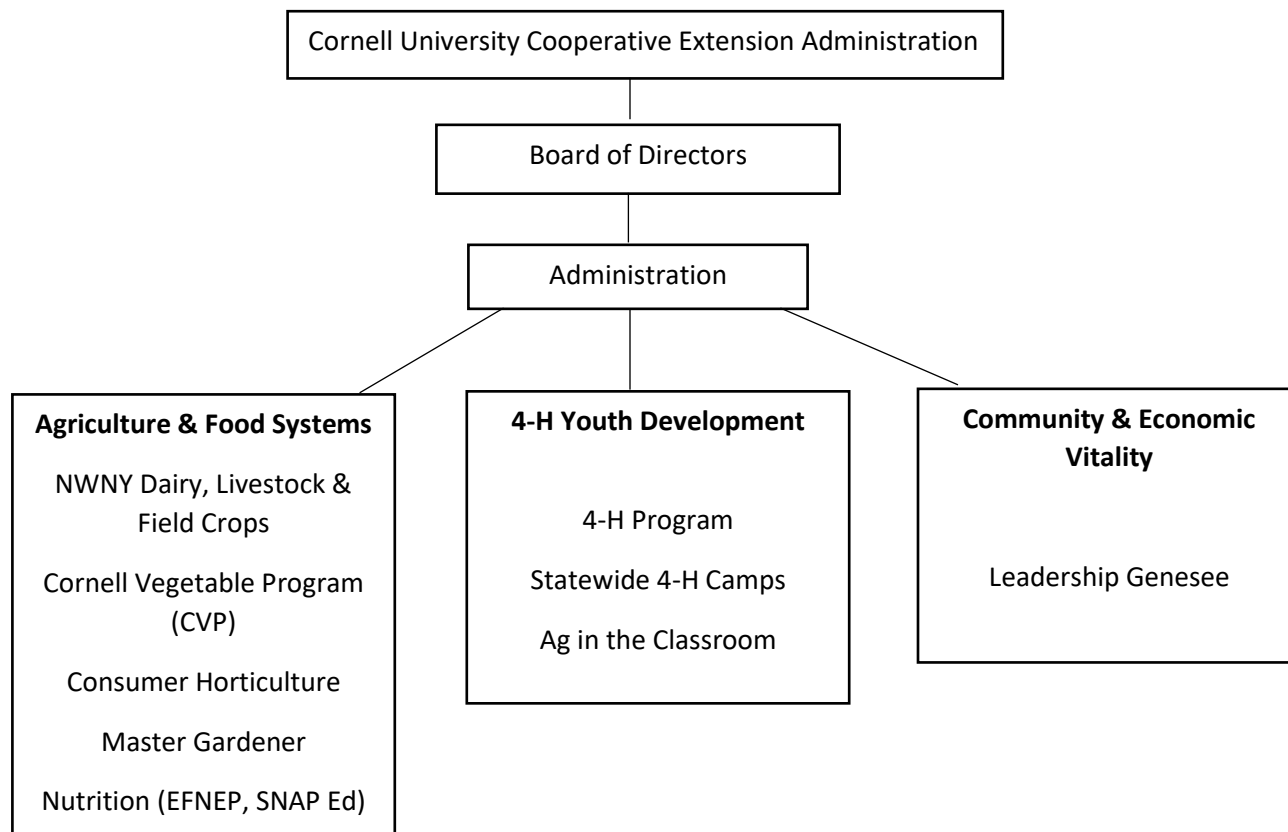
Cornell University Cooperative Extension Administration

Board of Directors

Administration

**Agriculture & Food Systems**

NWNY Dairy, Livestock & Field Crops

Cornell Vegetable Program (CVP)

Consumer Horticulture

Master Gardener

Nutrition (EFNEP, SNAP Ed)

**4-H Youth Development**

4-H Program

Statewide 4-H Camps

Ag in the Classroom

**Community & Economic Vitality**

Leadership Genesee